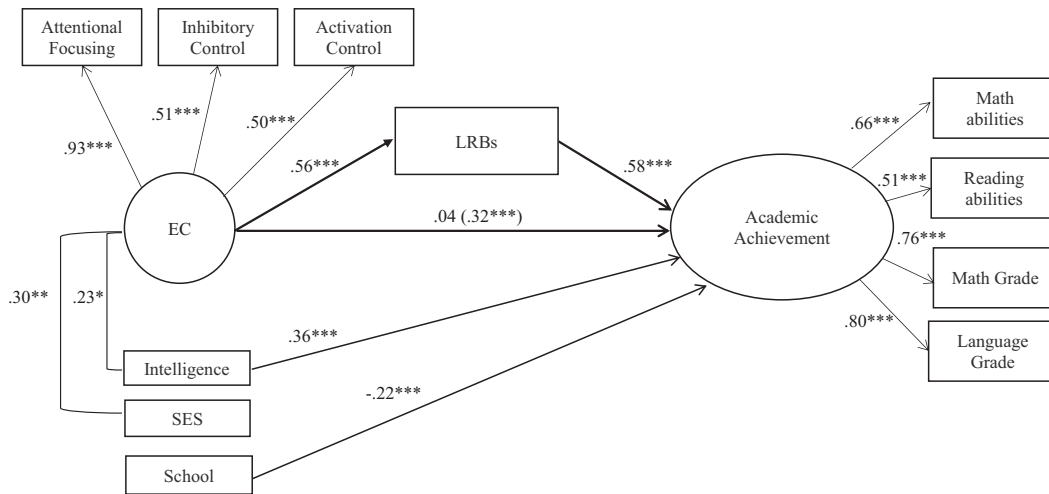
Attentional Focusing

Inhibitory Control

Activation Control

.93***

.51***

.50***

.56***

LRBs

.58***

EC

.04 (.32***)

Academic Achievement

.66***

Math abilities

.51***

Reading abilities

.76***

Math Grade

.80***

Language Grade

.30**

.23*

Intelligence

.36***

SES

-.22***

School